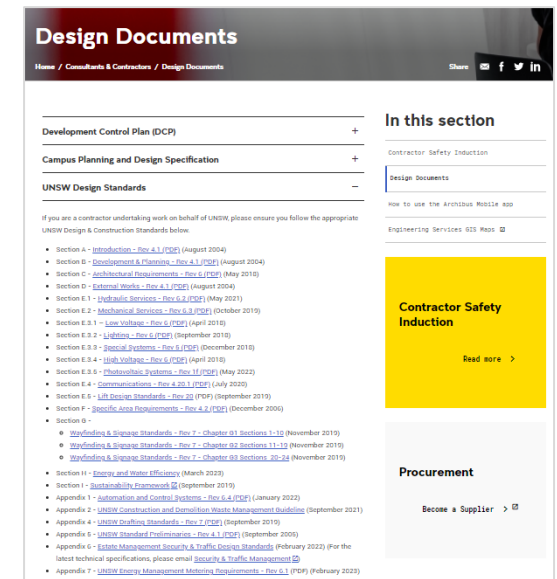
Design Documents

Home / Consultants & Contractors / Design Documents

Share

Development Control Plan (DCP) +

Campus Planning and Design Specification +

UNSW Design Standards −

If you are a contractor undertaking work on behalf of UNSW, please ensure you follow the appropriate UNSW Design & Construction Standards below.

- Section A - Introduction - Rev 4.1 (PDF) (August 2004)
- Section B - Development & Planning - Rev 4.1 (PDF) (August 2004)
- Section C - Architectural Requirements - Rev 6 (PDF) (May 2018)
- Section D - External Works - Rev 4.1 (PDF) (August 2004)
- Section E.1 - Hydraulic Services - Rev 6.2 (PDF) (May 2021)
- Section E.2 - Mechanical Services - Rev 6.3 (PDF) (October 2019)
- Section E.3.1 — Low Voltage - Rev 6 (PDF) (April 2018)
- Section E.3.2 - Lighting - Rev 6 (PDF) (September 2018)
- Section E.3.3 - Special Systems - Rev 6 (PDF) (December 2018)
- Section E.3.4 - High Voltage - Rev 6 (PDF) (April 2018)
- Section E.3.5 - Photovoltaic Systems - Rev 1f (PDF) (May 2022)
- Section E.4 - Communications - Rev 4.20.1 (PDF) (July 2020)
- Section E.5 - Lift Design Standards - Rev 20 (PDF) (September 2019)
- Section F - Specific Area Requirements - Rev 4.2 (PDF) (December 2006)
- Section G -
  - Wayfinding & Signage Standards - Rev 7 - Chapter G1 Sections 1-10 (November 2019)
  - Wayfinding & Signage Standards - Rev 7 - Chapter G2 Sections 11-19 (November 2019)
  - Wayfinding & Signage Standards - Rev 7 - Chapter G3 Sections 20-24 (November 2019)
- Section H - Energy and Water Efficiency (March 2023)
- Section I - Sustainability Framework (September 2019)
- Appendix 1 - Automation and Control Systems - Rev 6.4 (PDF) (January 2022)
- Appendix 2 - UNSW Construction and Demolition Waste Management Guideline (September 2021)
- Appendix 4 - UNSW Drafting Standards - Rev 7 (PDF) (September 2019)
- Appendix 5 - UNSW Standard Preliminaries - Rev 4.1 (PDF) (September 2006)
- Appendix 6 - Estate Management Security & Traffic Design Standards (February 2022) (For the latest technical specifications, please email Security & Traffic Management)
- Appendix 7 - UNSW Energy Management Metering Requirements - Rev 6.1 (PDF) (February 2023)

In this section

Contractor Safety Induction

Design Documents

How to use the Archibus Mobile app

Engineering Services GIS Maps

Contractor Safety Induction

Read more >

Procurement

Become a Supplier >